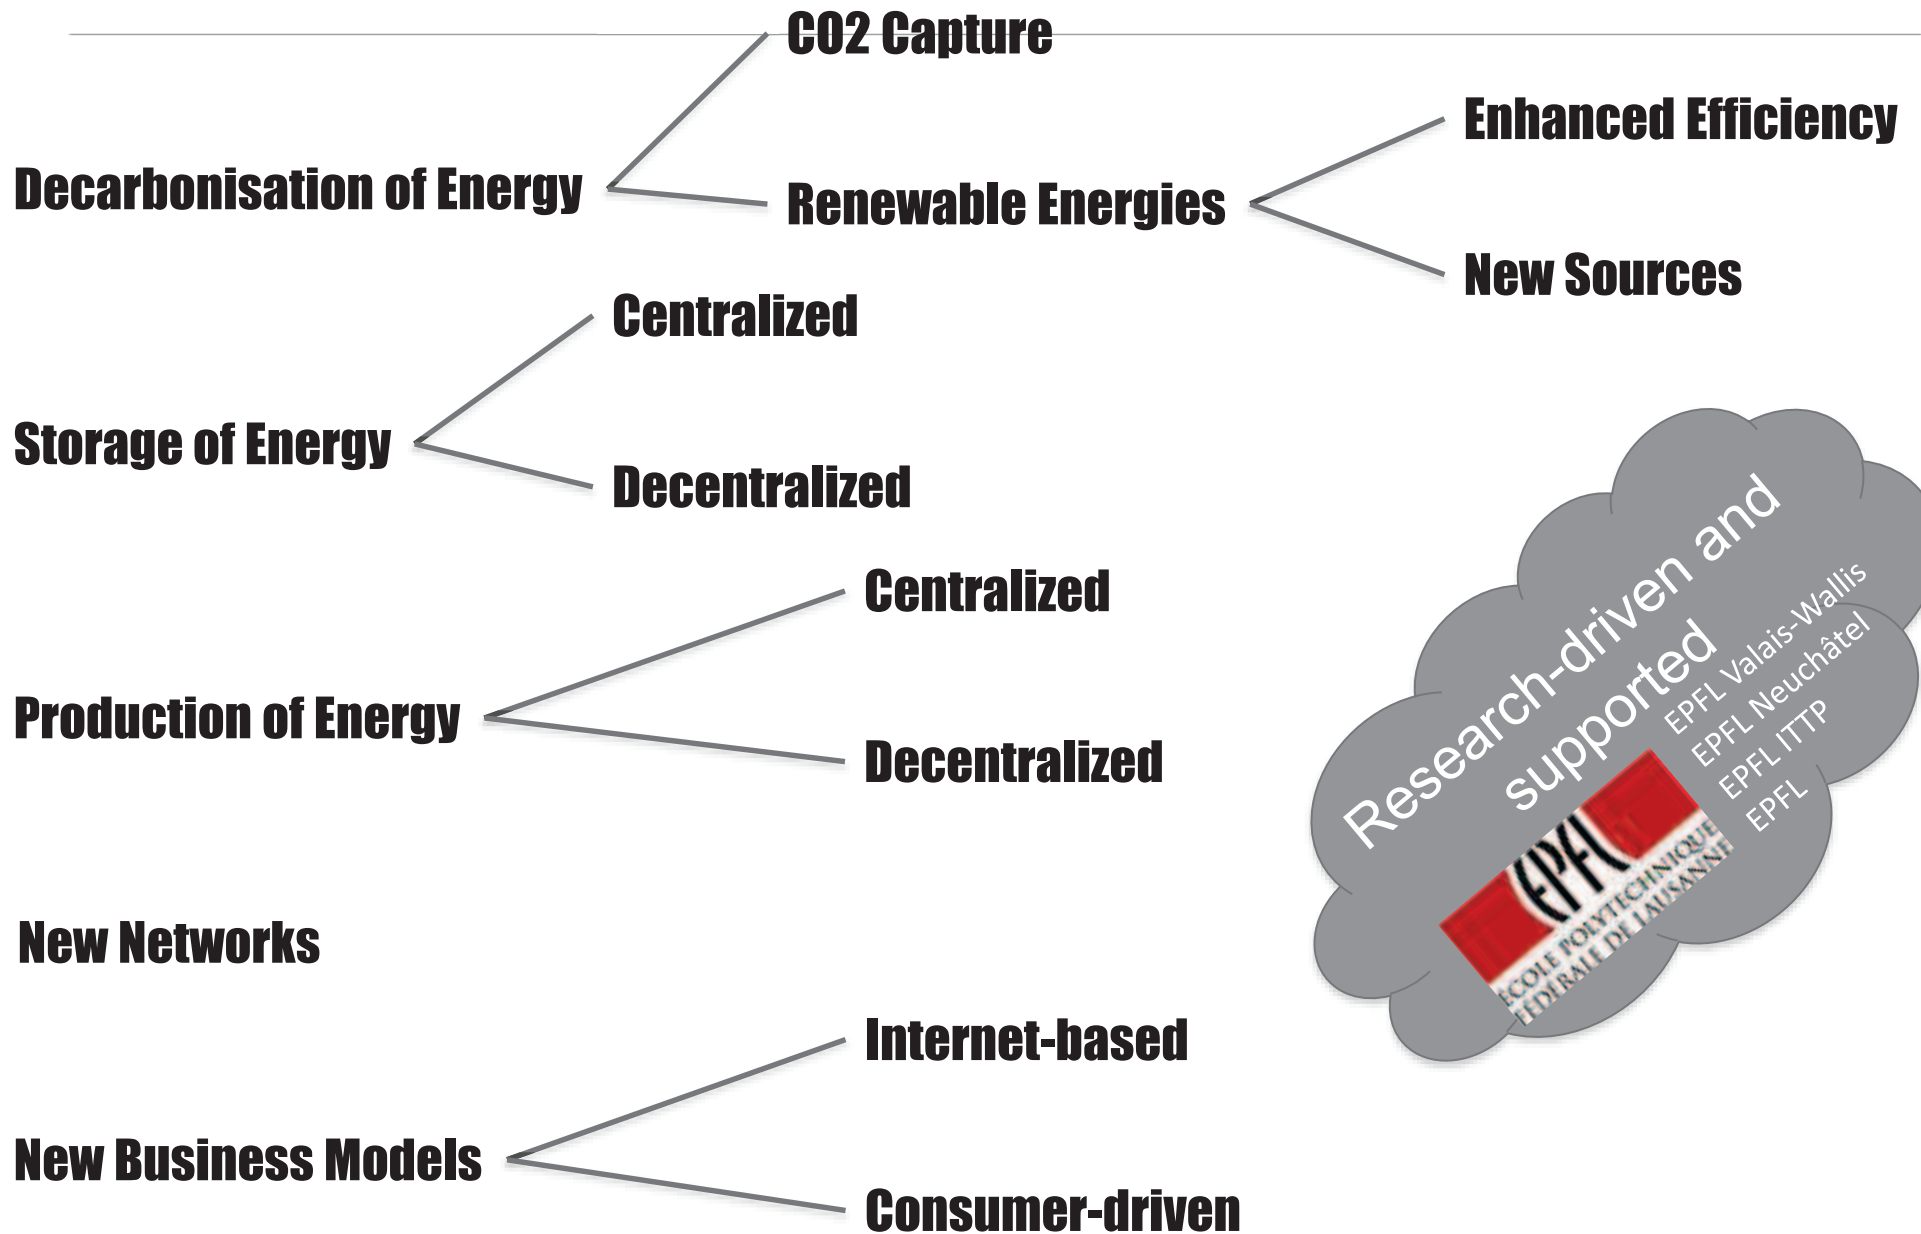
CO2 Capture

Decarbonisation of Energy

Renewable Energies

Enhanced Efficiency

New Sources

Centralized

Storage of Energy

Decentralized

Centralized

Production of Energy

Decentralized

New Networks

Internet-based

New Business Models

Consumer-driven

Research-driven and supported

EPFL Valais-Wallis
EPFL Neuchâtel
EPFL ITTP
EPFL

EPFL
ECOLE POLYTECHNIQUE FÉDÉRALE DE LAUSANNE